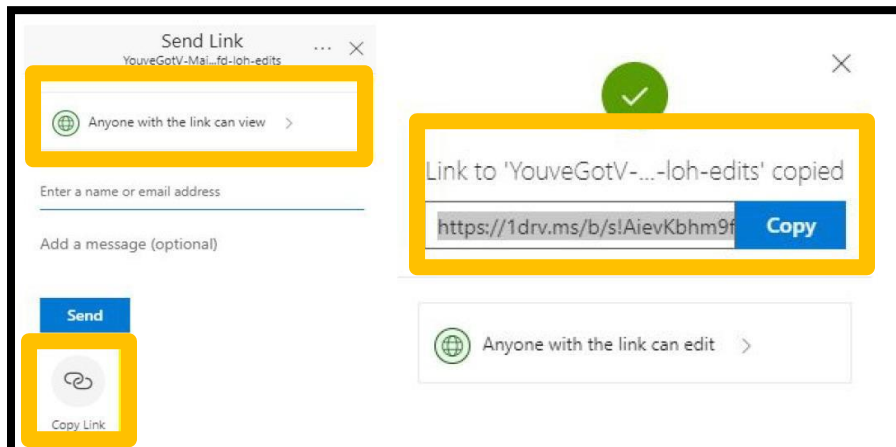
Send Link
YouveGotV-Mai...fd-loh-edits
...
Anyone with the link can view
Enter a name or email address
Add a message (optional)
Send
Copy Link
Link to 'YouveGotV-...-loh-edits' copied
https://1drv.ms/b/s!AievKbhm9f
Copy
Anyone with the link can edit